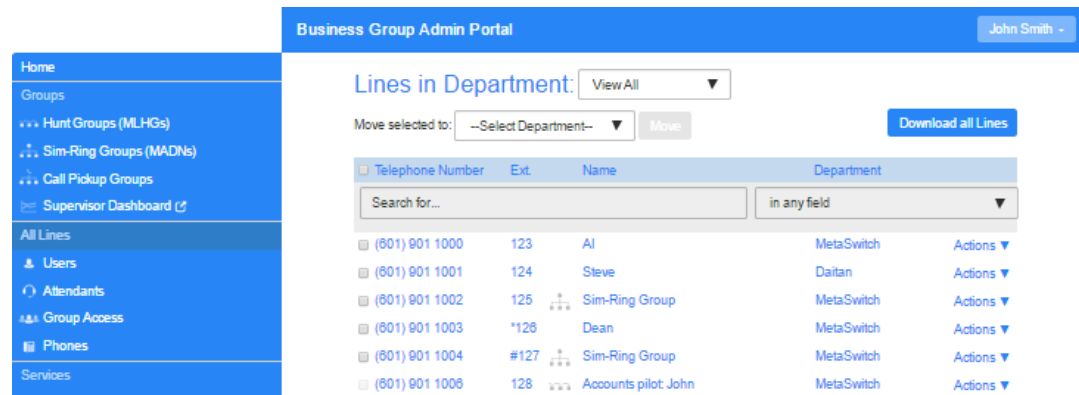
Business Group Admin Portal

John Smith

Home
Groups
Hunt Groups (MLHGs)
Sim-Ring Groups (MADNs)
Call Pickup Groups
Supervisor Dashboard
All Lines
Users
Attendants
Group Access
Phones
Services

Lines in Department: View All

Move selected to: --Select Department-- Move

Download all Lines

| Telephone Number | Ext. | Name | Department | |
|---|---|---|---|---|
| Search for... | | | in any field | |
| (601) 901 1000 | 123 | Al | MetaSwitch | Actions |
| (601) 901 1001 | 124 | Steve | Daitan | Actions |
| (601) 901 1002 | 125 | Sim-Ring Group | MetaSwitch | Actions |
| (601) 901 1003 | *128 | Dean | MetaSwitch | Actions |
| (601) 901 1004 | #127 | Sim-Ring Group | MetaSwitch | Actions |
| (601) 901 1006 | 128 | Accounts pilot: John | MetaSwitch | Actions |